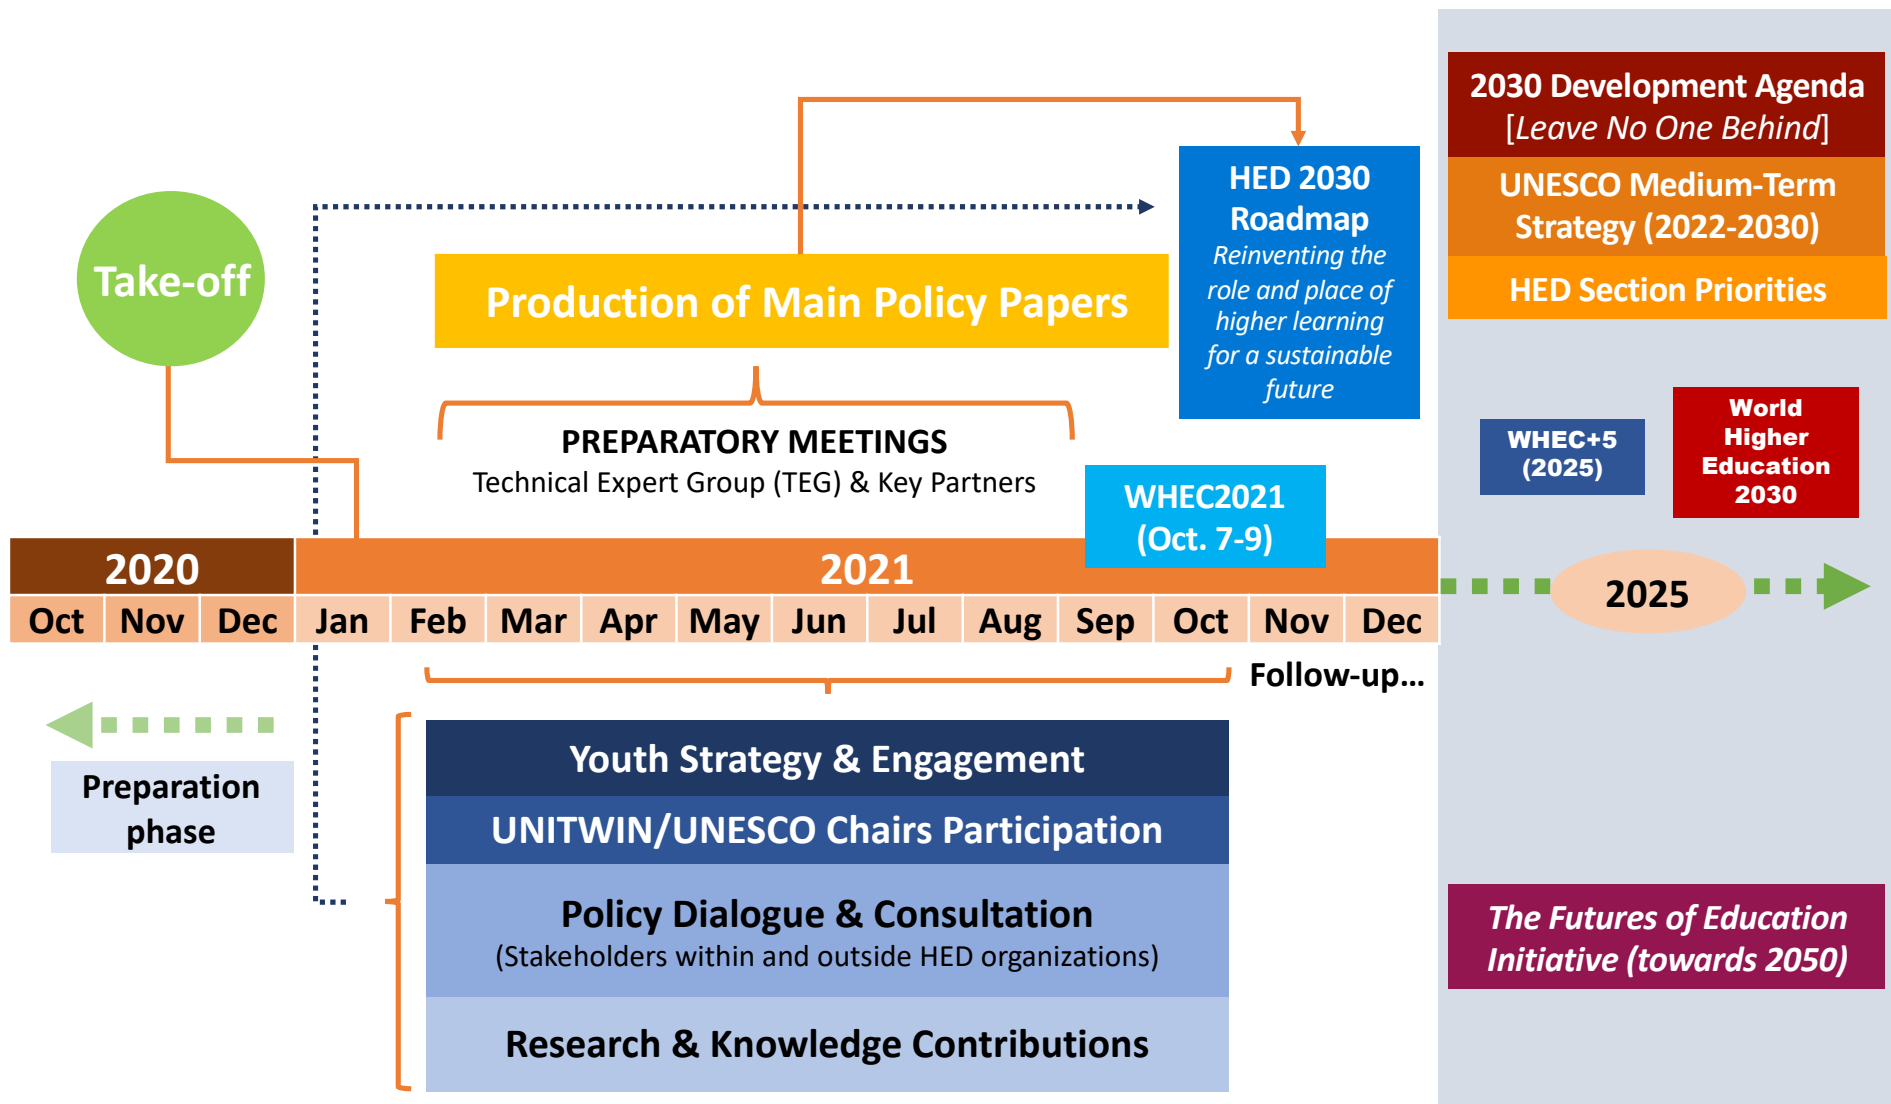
Take-off

Production of Main Policy Papers

HED 2030 Roadmap
*Reinventing the role and place of higher learning for a sustainable future*

2030 Development Agenda
[*Leave No One Behind*]

UNESCO Medium-Term Strategy (2022-2030)

HED Section Priorities

PREPARATORY MEETINGS
Technical Expert Group (TEG) & Key Partners

WHEC2021 (Oct. 7-9)

WHEC+5 (2025)

World Higher Education 2030

| 2020 | | | 2021 | | | | | | | | | | | |
|---|---|---|---|---|---|---|---|---|---|---|---|---|---|---|
| Oct | Nov | Dec | Jan | Feb | Mar | Apr | May | Jun | Jul | Aug | Sep | Oct | Nov | Dec |

2025

Follow-up…

Preparation phase

Youth Strategy & Engagement

UNITWIN/UNESCO Chairs Participation

Policy Dialogue & Consultation
(Stakeholders within and outside HED organizations)

Research & Knowledge Contributions

*The Futures of Education Initiative (towards 2050)*